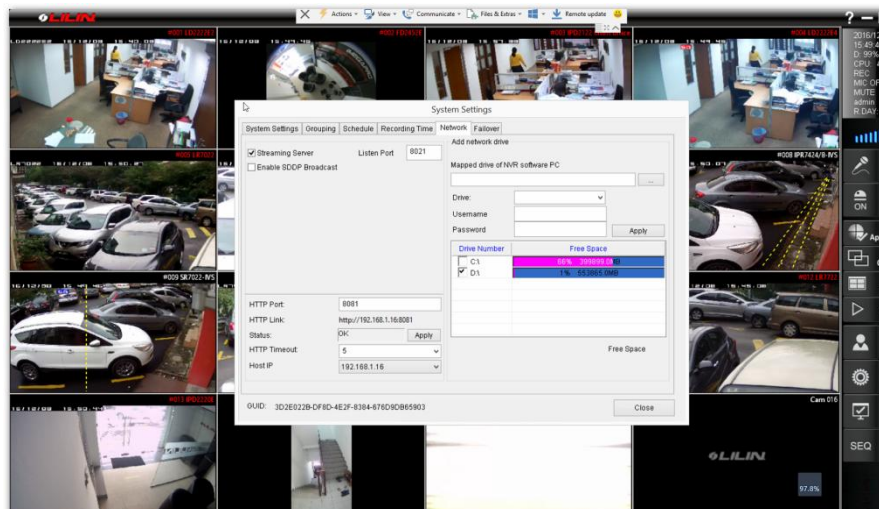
LILIN

Actions View Communicate Files & Extras Remote update

#001 SD(2)267 #002 FD(4)528 #003 IPD(7)122... #004 IP(7)364

#008 IPR7424/B-IVS

#009 SR7022-IVS

#012 LR(7)2

#013 IPD(2)2B

Cam 016

LILIN

97.8%

2016/12
15:49:4
D: 99%
CPU:
REC
MIC OF
MUTE
admin
R DAY

ON

SEQ

System Settings

System Settings | Grouping | Schedule | Recording Time | Network | Failover

Streaming Server
Listen Port 8021
Enable SDDP Broadcast

Add network drive

Mapped drive of NVR software PC

...

Drive:
Username
Password
Apply

| Drive Number | Free Space |
|---|---|
| C:\ | 86% 309869.0MB |
| D:\ | 1% 553865.0MB |

Free Space

HTTP Port: 8081
HTTP Link: http://192.168.1.16:8081
Status: OK
Apply
HTTP Timeout: 5
Host IP 192.168.1.16

GUID: 3D2E022B-DF8D-4E2F-8384-676D9DB65903

Close